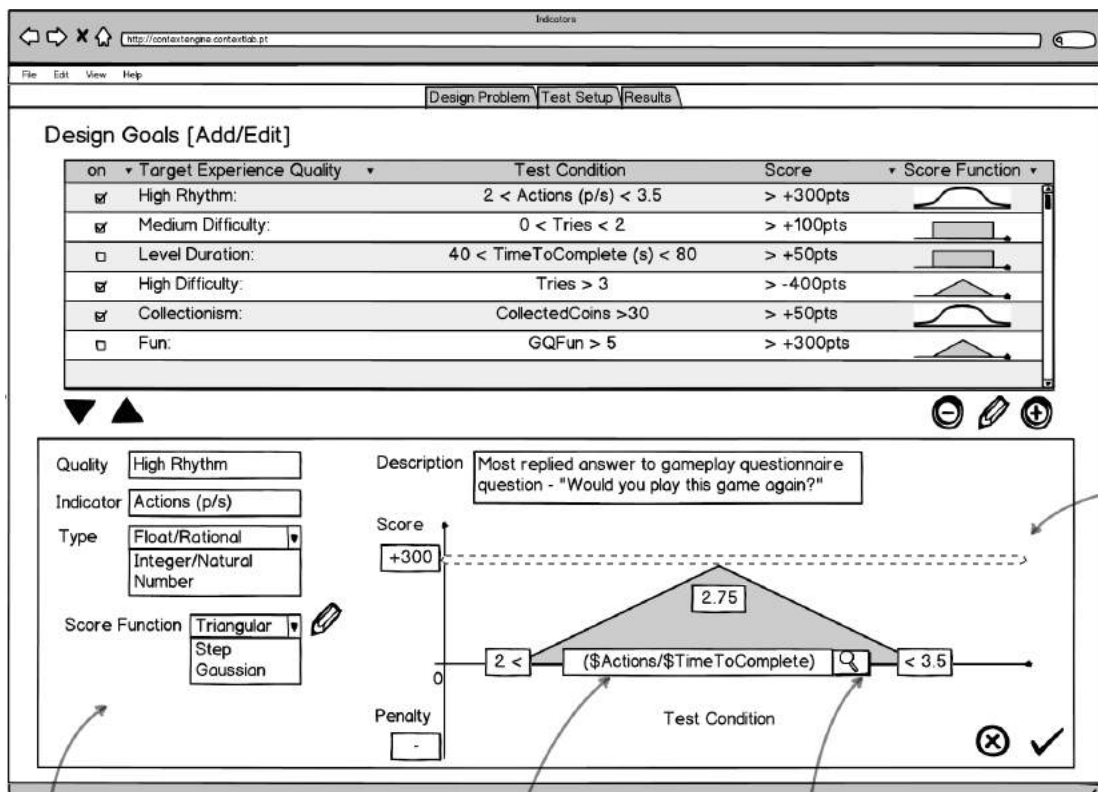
Indicators

http://contextengine.contextlab.pt

File Edit View Help

Design Problem | Test Setup | Results

Design Goals [Add/Edit]

| on | Target Experience Quality | Test Condition | Score | Score Function |
|---|---|---|---|---|
| ☑ | High Rhythm: | 2 < Actions (p/s) < 3.5 | > +300pts | |
| ☑ | Medium Difficulty: | 0 < Tries < 2 | > +100pts | |
| ☐ | Level Duration: | 40 < TimeToComplete (s) < 80 | > +50pts | |
| ☑ | High Difficulty: | Tries > 3 | > -400pts | |
| ☑ | Collectionism: | CollectedCoins >30 | > +50pts | |
| ☐ | Fun: | GQFun > 5 | > +300pts | |

Quality High Rhythm

Indicator Actions (p/s)

Type Float/Rational
Integer/Natural
Number

Score Function Triangular
Step
Gaussian

Description Most replied answer to gameplay questionnaire question - "Would you play this game again?"

Score

+300

2.75

2 < ($Actions/$TimeToComplete) < 3.5

0

Penalty

-

Test Condition